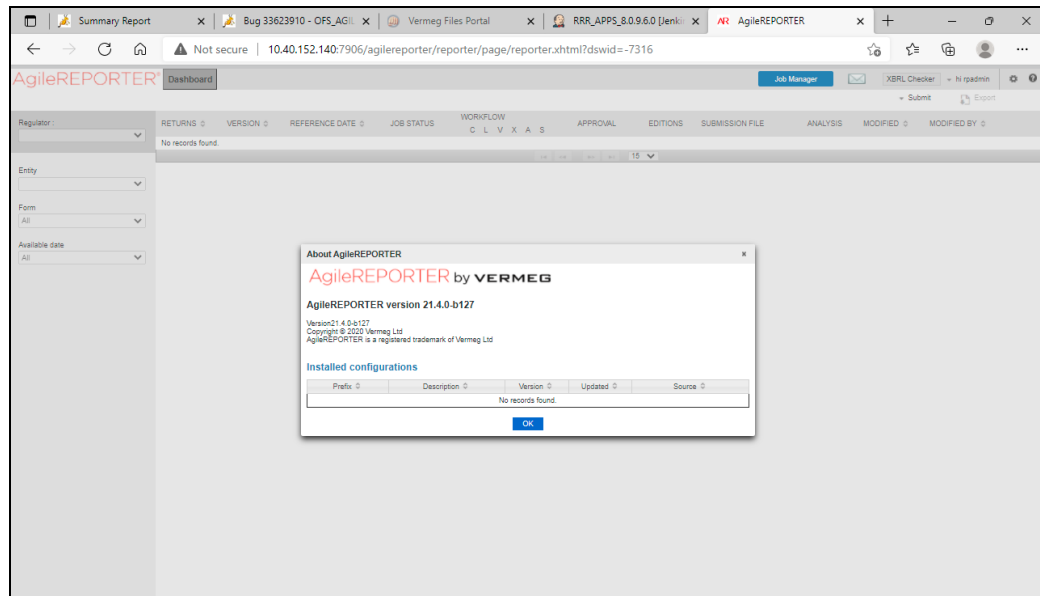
Summary Report × Bug 33623910 - OFS_AGIL × Vermeg Files Portal × RRR_APPS_8.0.9.6.0 [Jenki × AR AgileREPORTER × +

Not secure | 10.40.152.140:7906/agilereporter/reporter/page/reporter.xhtml?dswid=-7316

AgileREPORTER Dashboard

Job Manager XBRL Checker hi rpadmin

Submit Export

Regulator :

RETURNS VERSION REFERENCE DATE JOB STATUS WORKFLOW C L V X A S APPROVAL EDITIONS SUBMISSION FILE ANALYSIS MODIFIED MODIFIED BY

No records found.

15

Entity

Form

All

Available date

All

About AgileREPORTER ×

AgileREPORTER by VERMEG

AgileREPORTER version 21.4.0-b127

Version21.4.0-b127
Copyright © 2020 Vermeg Ltd
AgileREPORTER is a registered trademark of Vermeg Ltd

Installed configurations

| Prefix | Description | Version | Updated | Source |
|---|---|---|---|---|
| No records found. | | | | |

OK